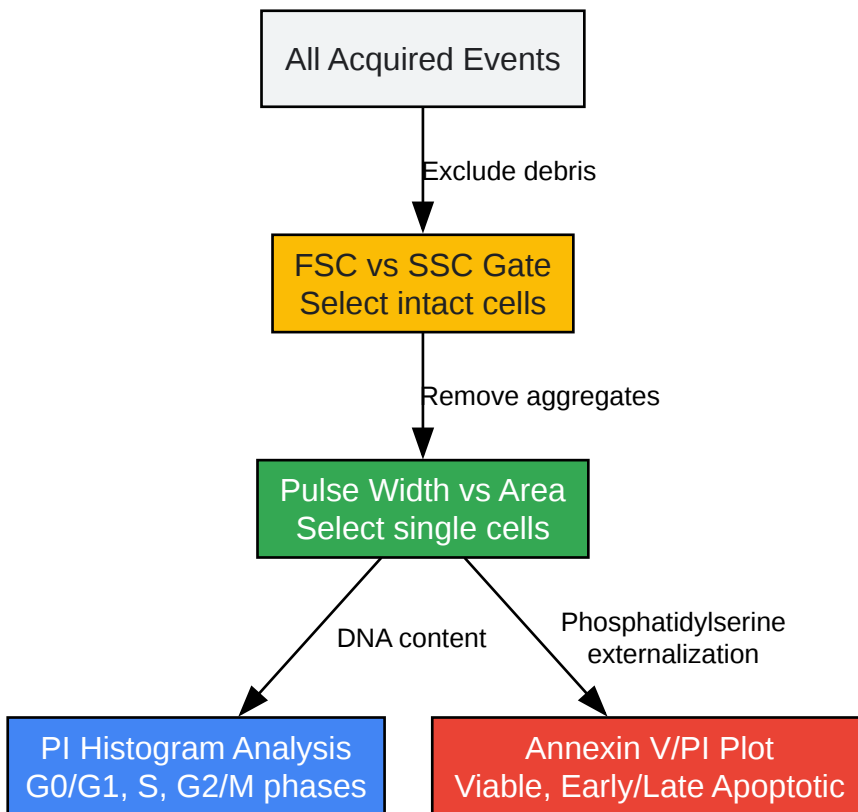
All Acquired Events

Exclude debris

FSC vs SSC Gate
Select intact cells

Remove aggregates

Pulse Width vs Area
Select single cells

DNA content

Phosphatidylserine externalization

PI Histogram Analysis
G0/G1, S, G2/M phases

Annexin V/PI Plot
Viable, Early/Late Apoptotic